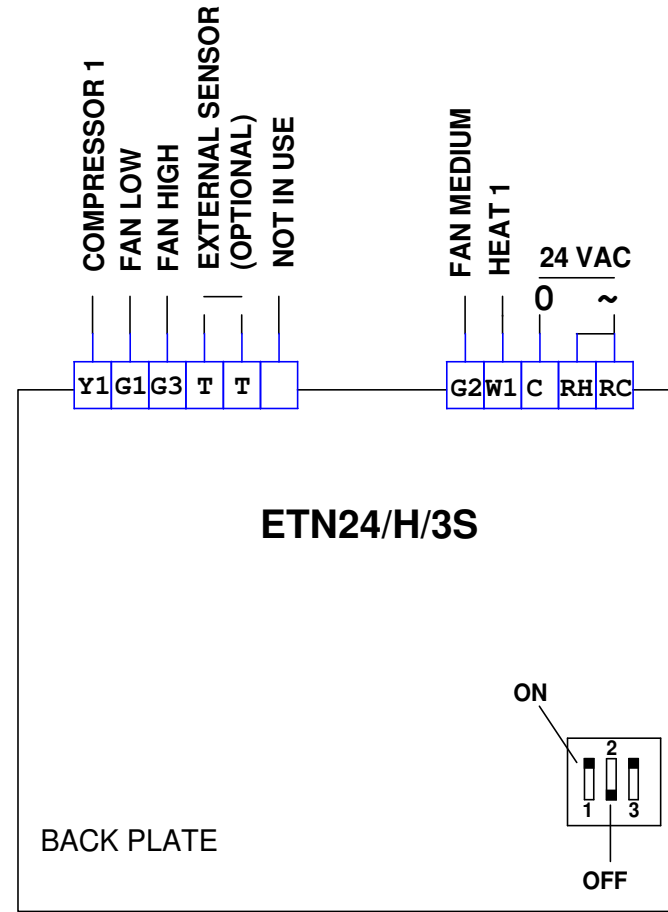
COMPRESSOR 1
FAN LOW
FAN HIGH
EXTERNAL SENSOR (OPTIONAL)
NOT IN USE
FAN MEDIUM
HEAT 1
24 VAC
0
~

| Y1 | G1 | G3 | T | T | |
|---|---|---|---|---|---|

| G2 | W1 | C | RH | RC |
|---|---|---|---|---|

ETN24/H/3S

ON
2
1
3
OFF

BACK PLATE